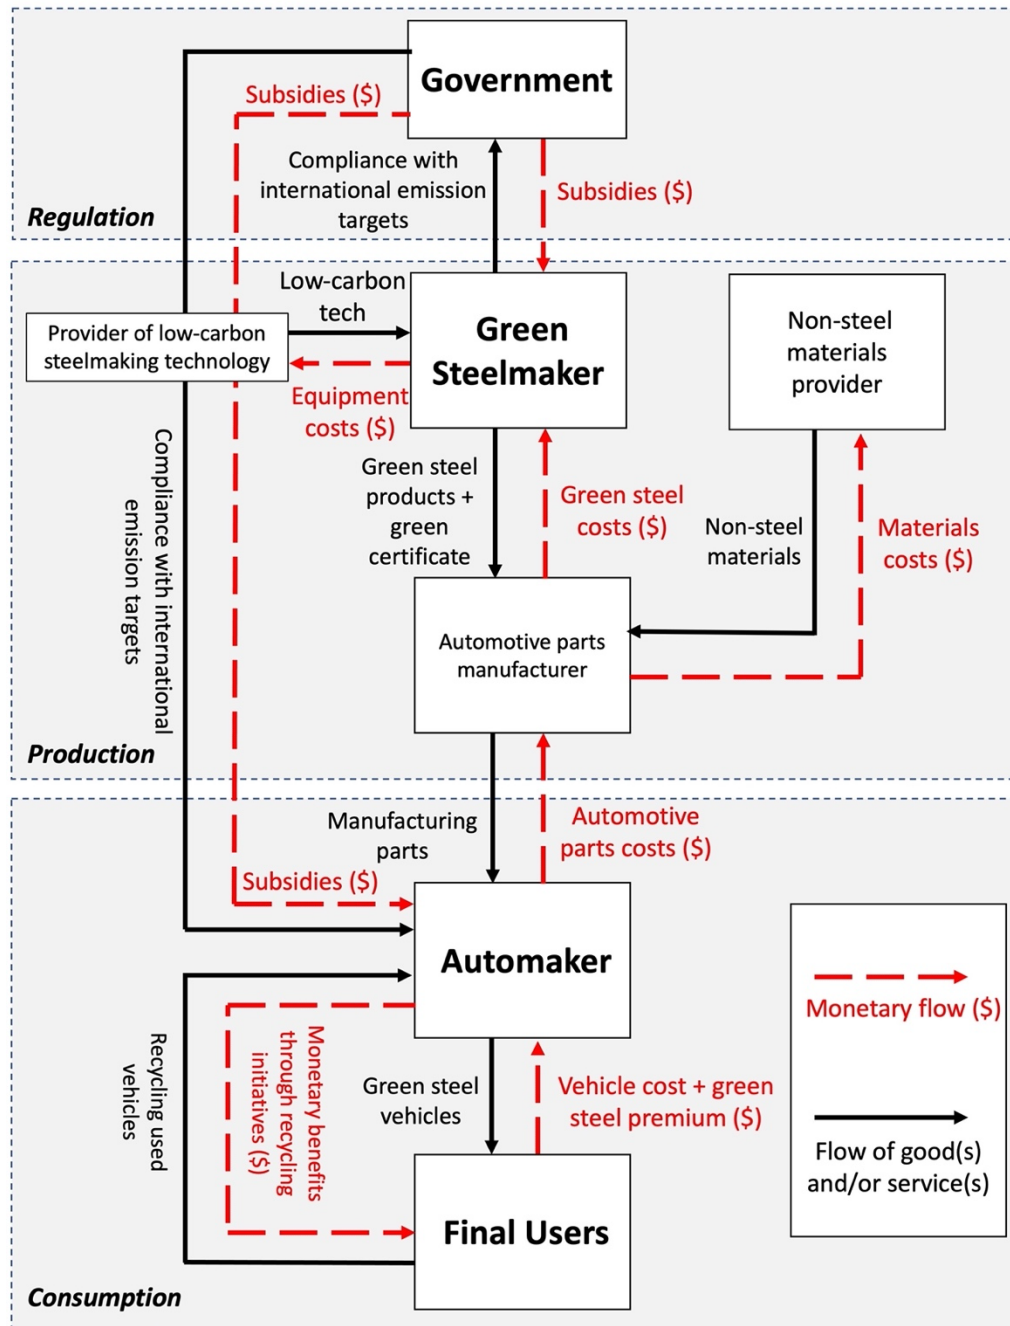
Government

Subsidies ($)

Compliance with international emission targets

Subsidies ($)

Regulation

Low-carbon tech

Provider of low-carbon steelmaking technology

Green Steelmaker

Non-steel materials provider

Equipment costs ($)

Compliance with international emission targets

Green steel products + green certificate

Green steel costs ($)

Non-steel materials

Materials costs ($)

Automotive parts manufacturer

Production

Manufacturing parts

Automotive parts costs ($)

Subsidies ($)

Automaker

Monetary flow ($)

Recycling used vehicles

Monetary benefits through recycling initiatives ($)

Green steel vehicles

Vehicle cost + green steel premium ($)

Flow of good(s) and/or service(s)

Final Users

Consumption